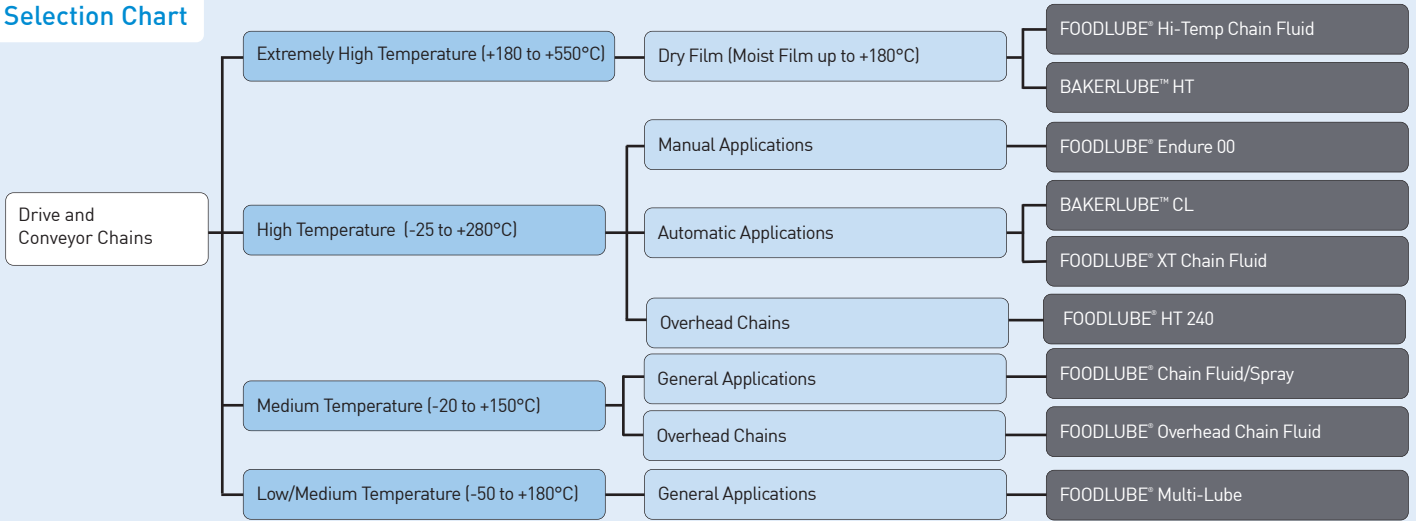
Selection Chart

Drive and Conveyor Chains

Extremely High Temperature (+180 to +550°C)

Dry Film (Moist Film up to +180°C)

FOODLUBE® Hi-Temp Chain Fluid

BAKERLUBE™ HT

High Temperature (-25 to +280°C)

Manual Applications

FOODLUBE® Endure 00

Automatic Applications

BAKERLUBE™ CL

FOODLUBE® XT Chain Fluid

Overhead Chains

FOODLUBE® HT 240

Medium Temperature (-20 to +150°C)

General Applications

FOODLUBE® Chain Fluid/Spray

Overhead Chains

FOODLUBE® Overhead Chain Fluid

Low/Medium Temperature (-50 to +180°C)

General Applications

FOODLUBE® Multi-Lube